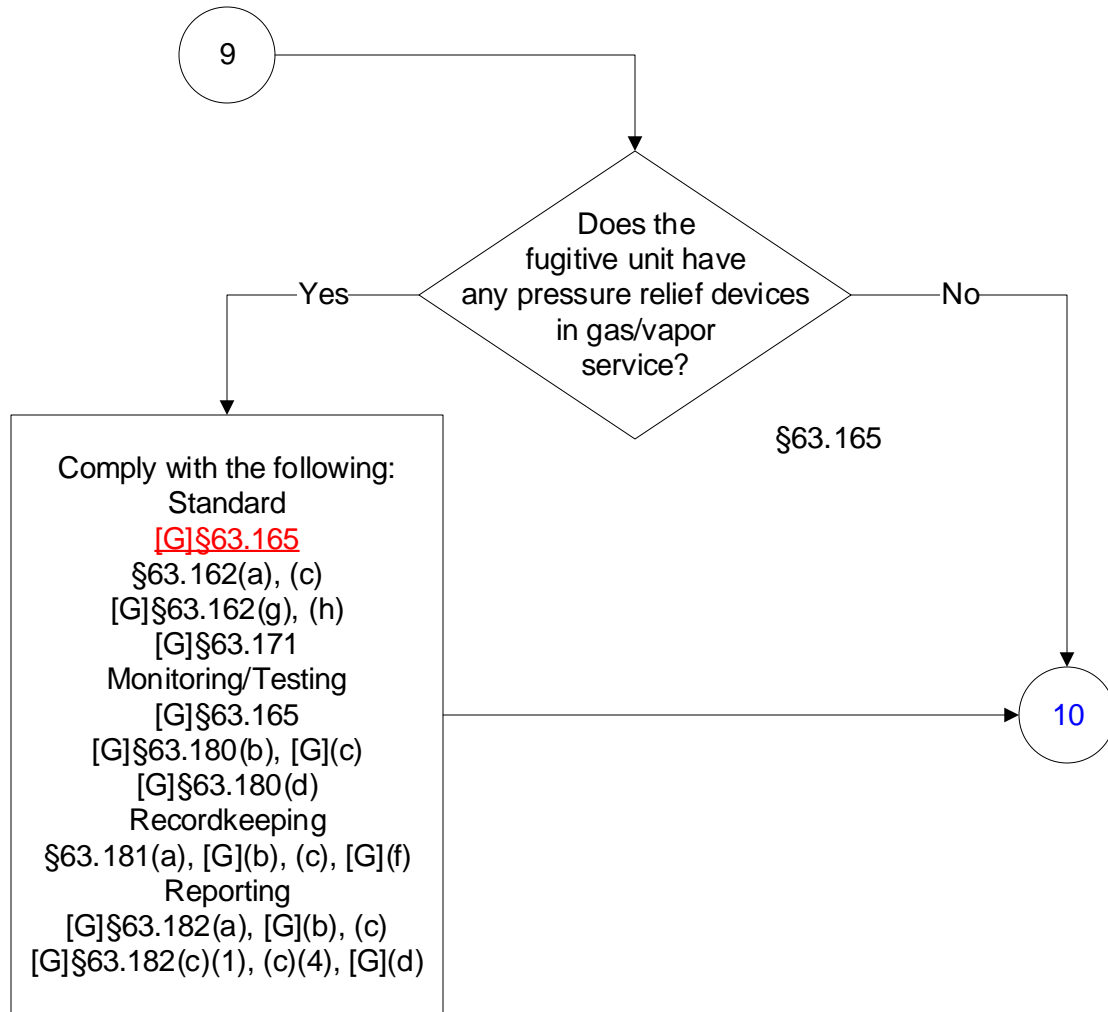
9

Does the fugitive unit have any pressure relief devices in gas/vapor service?

Yes

No

§63.165

Comply with the following:
Standard
[G]§63.165
§63.162(a), (c)
[G]§63.162(g), (h)
[G]§63.171
Monitoring/Testing
[G]§63.165
[G]§63.180(b), [G](c)
[G]§63.180(d)
Recordkeeping
§63.181(a), [G](b), (c), [G](f)
Reporting
[G]§63.182(a), [G](b), (c)
[G]§63.182(c)(1), (c)(4), [G](d)

10